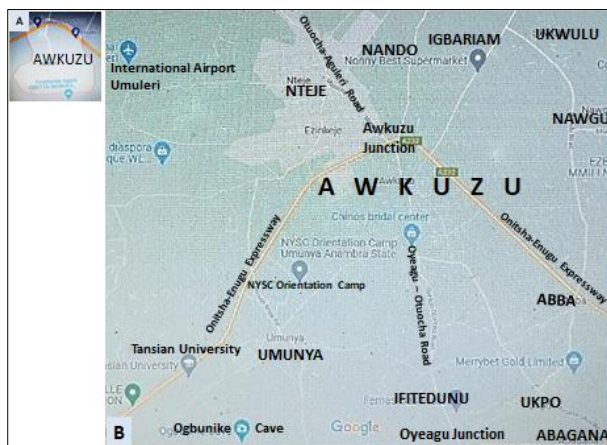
A
AWKUZU

International Airport
Umuleri
NANDO
Nonny Best Supermarket
IGBARIAM
UKWULU
NTEJE
Nteje
Otuocha-Aguleri Road
NAWGU
diaspora
que WL
Ezinkeje
Awkuzu
Junction
A232
Awk
EZE
MMILI N
A W K U Z U
Chinos bridal center
NYSC Orientation Camp
Umunya Anambra State
NYSC Orientation Camp
Onitsha-Enugu Expressway
Oyeagu - Otuocha Road
Onitsha-Enugu Expressway
ABBA
Umunya
Tansian University
sian University
UMUNYA
Merrybet Gold Limited
LLE
ON
IFITEDUNU
Ifite
UKPO
B
Ogbunike Cave
Google
Oyeagu Junction
ABAGANA